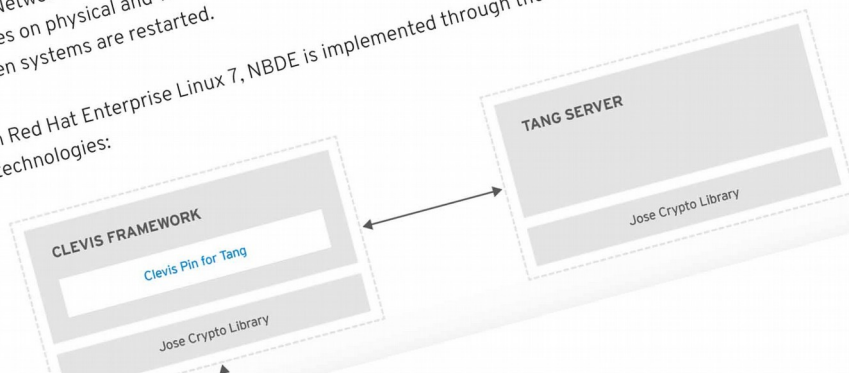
Netwo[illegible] es on physical and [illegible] en systems are restarted.

n Red Hat Enterprise Linux 7, NBDE is implemented through th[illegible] echnologies:

CLEVIS FRAMEWORK

Clevis Pin for Tang

Jose Crypto Library

TANG SERVER

Jose Crypto Library